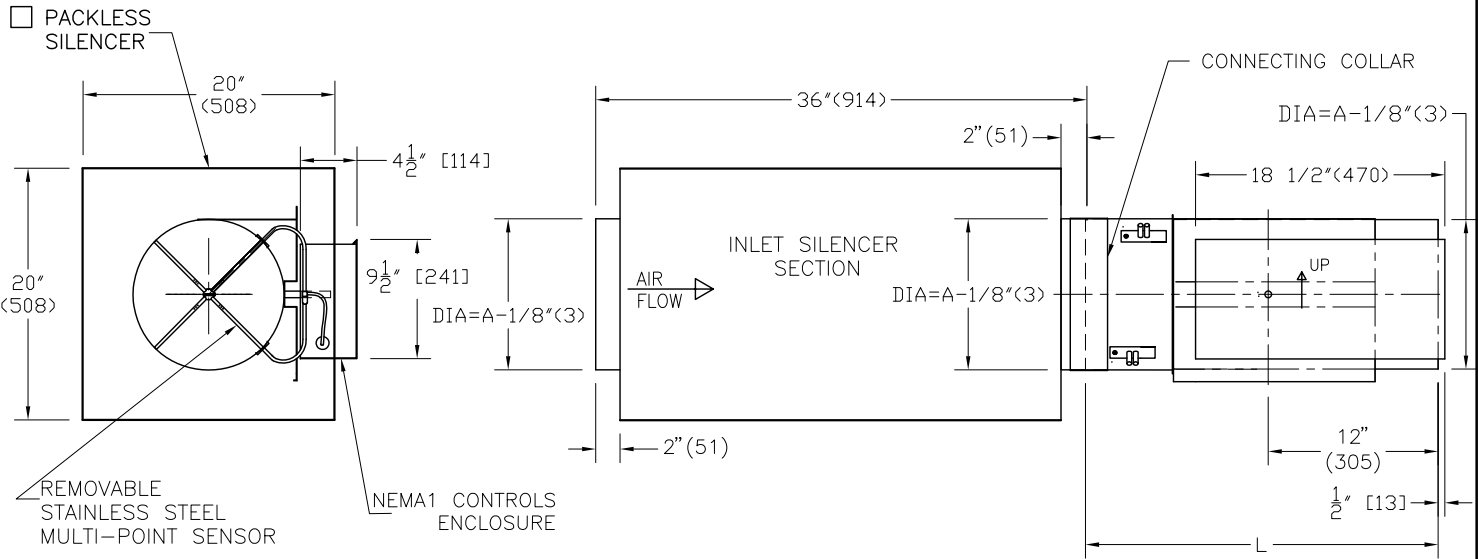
☐ PACKLESS SILENCER

20″ (508)

$4\frac{1}{2}$″ [114]

20″ (508)

$9\frac{1}{2}$″ [241]

DIA=A-1/8″(3)

36″(914)

2″(51)

CONNECTING COLLAR

DIA=A-1/8″(3)

18 1/2″(470)

INLET SILENCER SECTION

AIR FLOW

DIA=A-1/8″(3)

UP

2″(51)

12″ (305)

$\frac{1}{2}$″ [13]

L

REMOVABLE STAINLESS STEEL MULTI-POINT SENSOR

NEMA1 CONTROLS ENCLOSURE